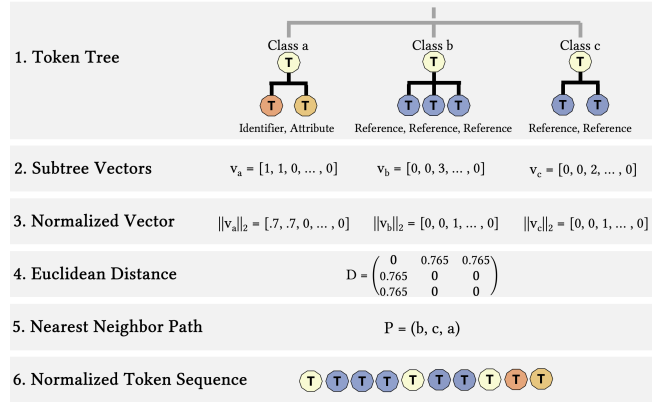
1. Token Tree

Class a
T
T T
Identifier, Attribute

Class b
T
T T T
Reference, Reference, Reference

Class c
T
T T
Reference, Reference

2. Subtree Vectors

$v_a = [1, 1, 0, \dots, 0]$ $v_b = [0, 0, 3, \dots, 0]$ $v_c = [0, 0, 2, \dots, 0]$

3. Normalized Vector

$\|v_a\|_2 = [.7, .7, 0, \dots, 0]$ $\|v_b\|_2 = [0, 0, 1, \dots, 0]$ $\|v_c\|_2 = [0, 0, 1, \dots, 0]$

4. Euclidean Distance

$D = \begin{pmatrix} 0 & 0.765 & 0.765 \\ 0.765 & 0 & 0 \\ 0.765 & 0 & 0 \end{pmatrix}$

5. Nearest Neighbor Path

P = (b, c, a)

6. Normalized Token Sequence

T T T T T T T T T T